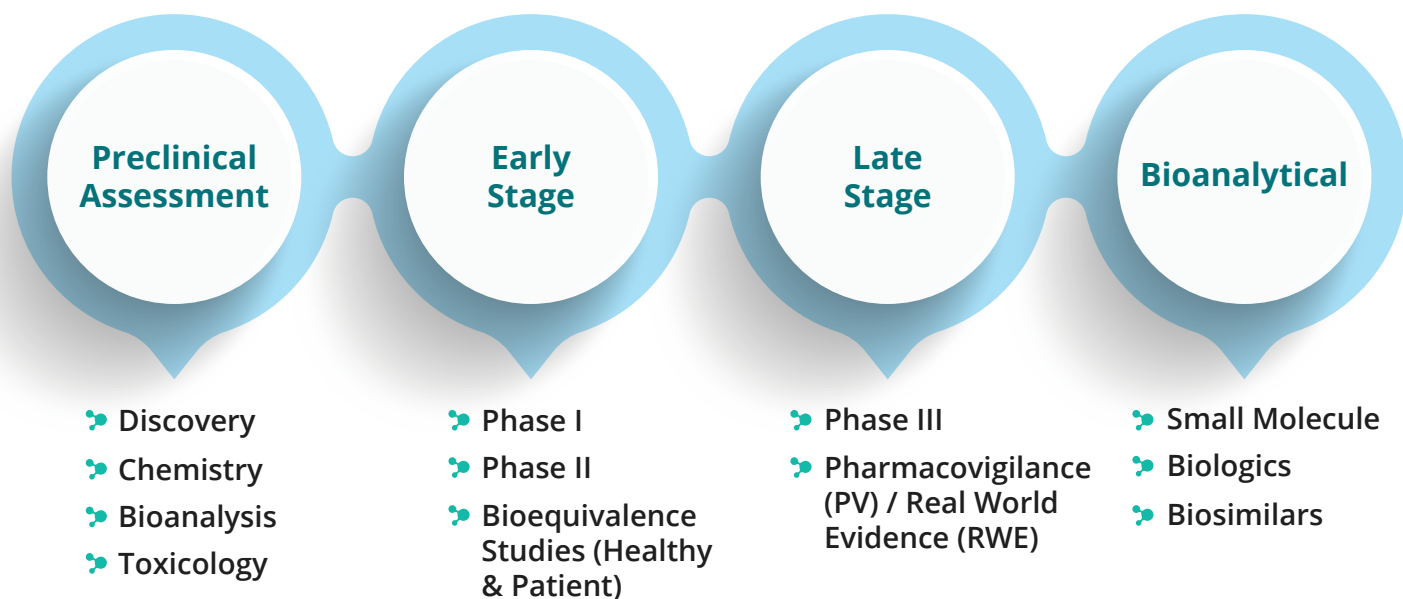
Preclinical Assessment

Discovery
Chemistry
Bioanalysis
Toxicology

Early Stage

Phase I
Phase II
Bioequivalence Studies (Healthy & Patient)

Late Stage

Phase III
Pharmacovigilance (PV) / Real World Evidence (RWE)

Bioanalytical

Small Molecule
Biologics
Biosimilars